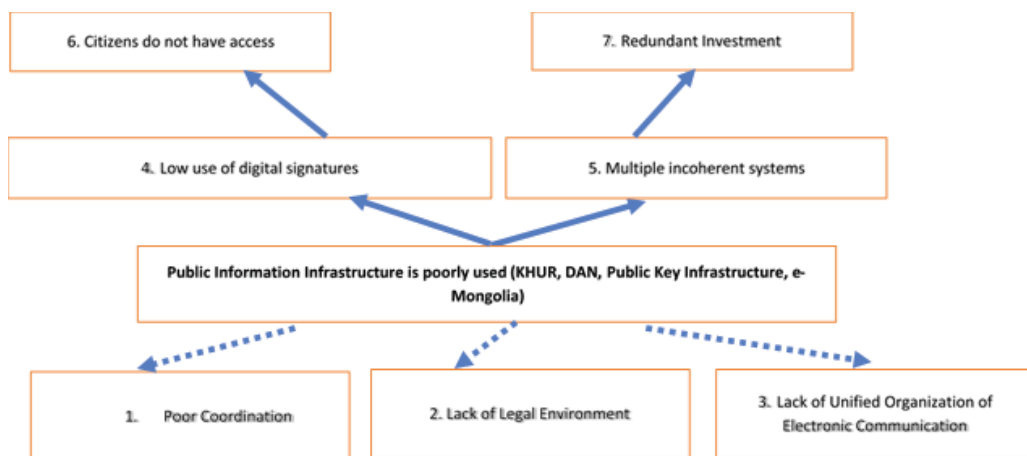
6. Citizens do not have access

7. Redundant Investment

4. Low use of digital signatures

5. Multiple incoherent systems

Public Information Infrastructure is poorly used (KHUR, DAN, Public Key Infrastructure, e-Mongolia)

1. Poor Coordination

2. Lack of Legal Environment

3. Lack of Unified Organization of Electronic Communication